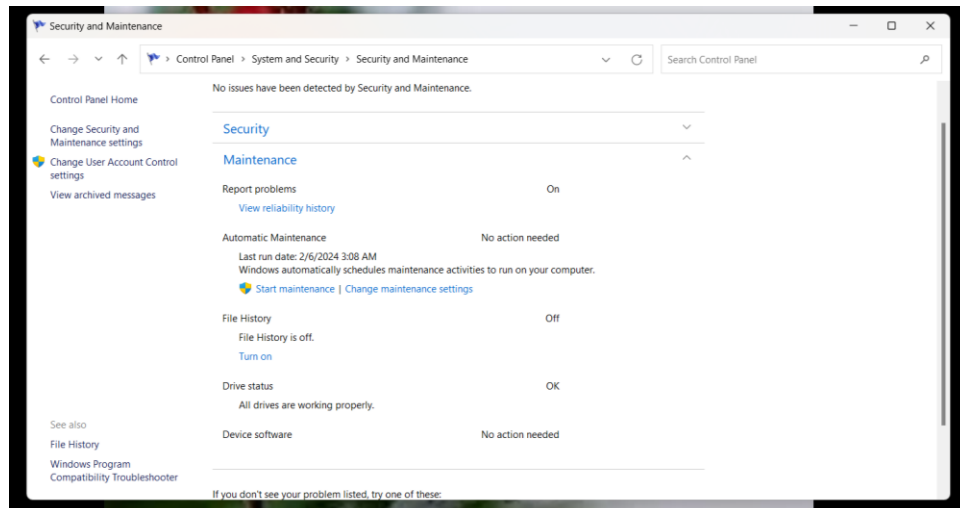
Security and Maintenance

Control Panel > System and Security > Security and Maintenance

Search Control Panel

Control Panel Home

Change Security and Maintenance settings

Change User Account Control settings

View archived messages

See also

File History

Windows Program Compatibility Troubleshooter

No issues have been detected by Security and Maintenance.

Security

Maintenance

Report problems On

View reliability history

Automatic Maintenance No action needed

Last run date: 2/6/2024 3:08 AM

Windows automatically schedules maintenance activities to run on your computer.

Start maintenance | Change maintenance settings

File History Off

File History is off.

Turn on

Drive status OK

All drives are working properly.

Device software No action needed

If you don't see your problem listed, try one of these: